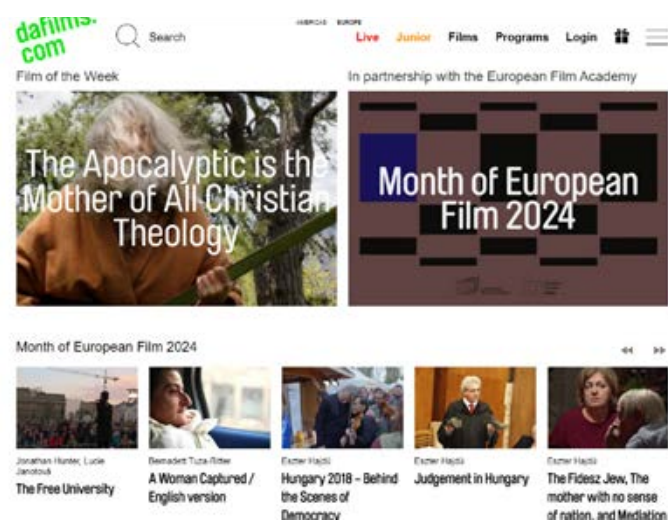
dafilms.com

Search

AMERICAS EUROPE

Live Junior Films Programs Login

Film of the Week

The Apocalyptic is the Mother of All Christian Theology

In partnership with the European Film Academy

Month of European Film 2024

Month of European Film 2024

Jonathan Hunter, Lucie Janotová
The Free University

Bernadett Tuza-Ritter
A Woman Captured / English version

Eszter Hajdú
Hungary 2018 – Behind the Scenes of Democracy

Eszter Hajdú
Judgement in Hungary

Eszter Hajdú
The Fidesz Jew, The mother with no sense of nation, and Mediation